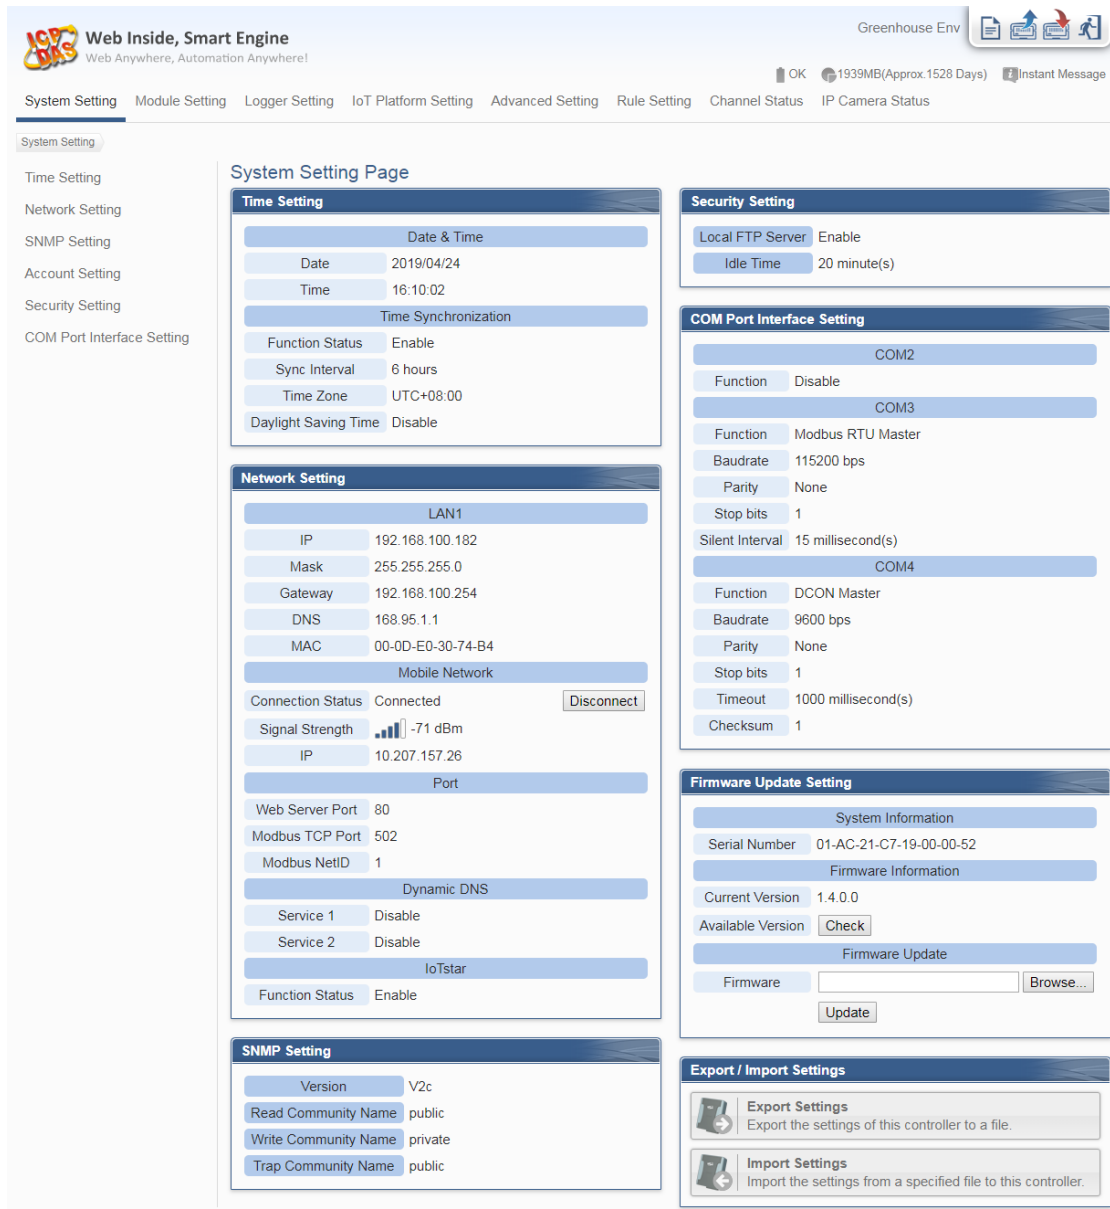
ICP DAS Web Inside, Smart Engine
Web Anywhere, Automation Anywhere!

Greenhouse Env

OK 1939MB(Approx.1528 Days) Instant Message

System Setting Module Setting Logger Setting IoT Platform Setting Advanced Setting Rule Setting Channel Status IP Camera Status

System Setting

Time Setting
Network Setting
SNMP Setting
Account Setting
Security Setting
COM Port Interface Setting

System Setting Page

Time Setting

| Date & Time | |
|---|---|
| Date | 2019/04/24 |
| Time | 16:10:02 |
| Time Synchronization | |
| Function Status | Enable |
| Sync Interval | 6 hours |
| Time Zone | UTC+08:00 |
| Daylight Saving Time | Disable |

Network Setting

| LAN1 | |
|---|---|
| IP | 192.168.100.182 |
| Mask | 255.255.255.0 |
| Gateway | 192.168.100.254 |
| DNS | 168.95.1.1 |
| MAC | 00-0D-E0-30-74-B4 |
| Mobile Network | |
| Connection Status | Connected Disconnect |
| Signal Strength | -71 dBm |
| IP | 10.207.157.26 |
| Port | |
| Web Server Port | 80 |
| Modbus TCP Port | 502 |
| Modbus NetID | 1 |
| Dynamic DNS | |
| Service 1 | Disable |
| Service 2 | Disable |
| IoTstar | |
| Function Status | Enable |

SNMP Setting

| Version | V2c |
|---|---|
| Read Community Name | public |
| Write Community Name | private |
| Trap Community Name | public |

Security Setting

| Local FTP Server | Enable |
|---|---|
| Idle Time | 20 minute(s) |

COM Port Interface Setting

| COM2 | |
|---|---|
| Function | Disable |
| COM3 | |
| Function | Modbus RTU Master |
| Baudrate | 115200 bps |
| Parity | None |
| Stop bits | 1 |
| Silent Interval | 15 millisecond(s) |
| COM4 | |
| Function | DCON Master |
| Baudrate | 9600 bps |
| Parity | None |
| Stop bits | 1 |
| Timeout | 1000 millisecond(s) |
| Checksum | 1 |

Firmware Update Setting

| System Information | |
|---|---|
| Serial Number | 01-AC-21-C7-19-00-00-52 |
| Firmware Information | |
| Current Version | 1.4.0.0 |
| Available Version | Check |
| Firmware Update | |
| Firmware | Browse... |
| | Update |

Export / Import Settings

Export Settings
Export the settings of this controller to a file.

Import Settings
Import the settings from a specified file to this controller.